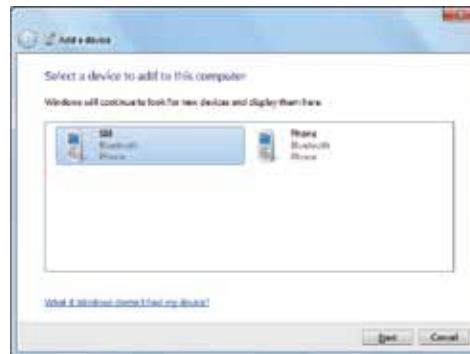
Add a device

Select a device to add to this computer

Windows will continue to look for new devices and display them here.

SIII
Bluetooth
Phone

Phone
Bluetooth
Phone

What if Windows doesn't find my device?

Next Cancel